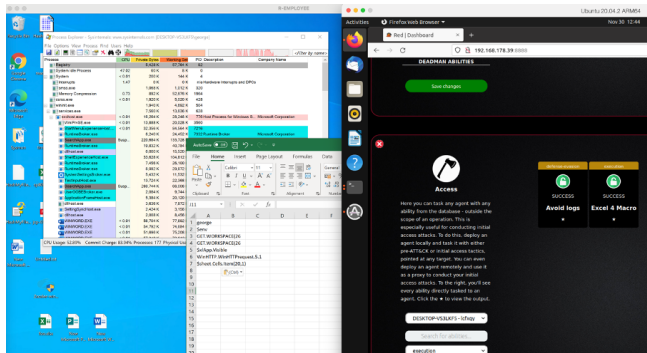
R-EMPLOYEE

Ubuntu 20.04.2 ARM64

Activities

Firefox Web Browser

Nov 30 12:44

Red | Dashboard

192.168.178.39:8888

DEADMAN ABILITIES

Save changes

Access

Here you can task any agent with any ability from the database - outside the scope of an operation. This is especially useful for conducting initial access attacks. To do this, deploy an agent locally and task it with either pre-ATT&CK or initial access tactics, pointed at any target. You can even deploy an agent remotely and use it as a proxy to conduct your initial access attacks. To the right, you'll see every ability directly tasked to an agent. Click the ● to view the output.

SUCCESS

Avoid logs

SUCCESS

Excel 4 Macro

DESKTOP-VS3LKF5 - lizfwjy

Search for abilities...

execution

Process Explorer - Sysinternals: www.sysinternals.com [DESKTOP-VS3LKF5\gkevgh]

File Options View Process Find Users Help

Process

CPU

Private Bytes

Working Set

PID

Description

Company Name

Registry

System Idle Process

System

Interrupts

smss.exe

Memory Compression

csrss.exe

wininit.exe

services.exe

svchost.exe

Microsoft Corporation

CPU Usage: 32.09%

Commit Charge: 83.98%

Processes: 177

AutoSave

Calibri

11

File

Home

Insert

Page Layout

Formulas

Data

A

B

C

D

E

1

2

3

4

5

6

7

8

9

10

11

12

gkevgh

Sewu

CDD,WORKSPACE(26

GET.WORKSPACE(26

SetApp.Visible

WinHTTP.WinHTTPrequest.5.1

School.Colls.Item(26,1)